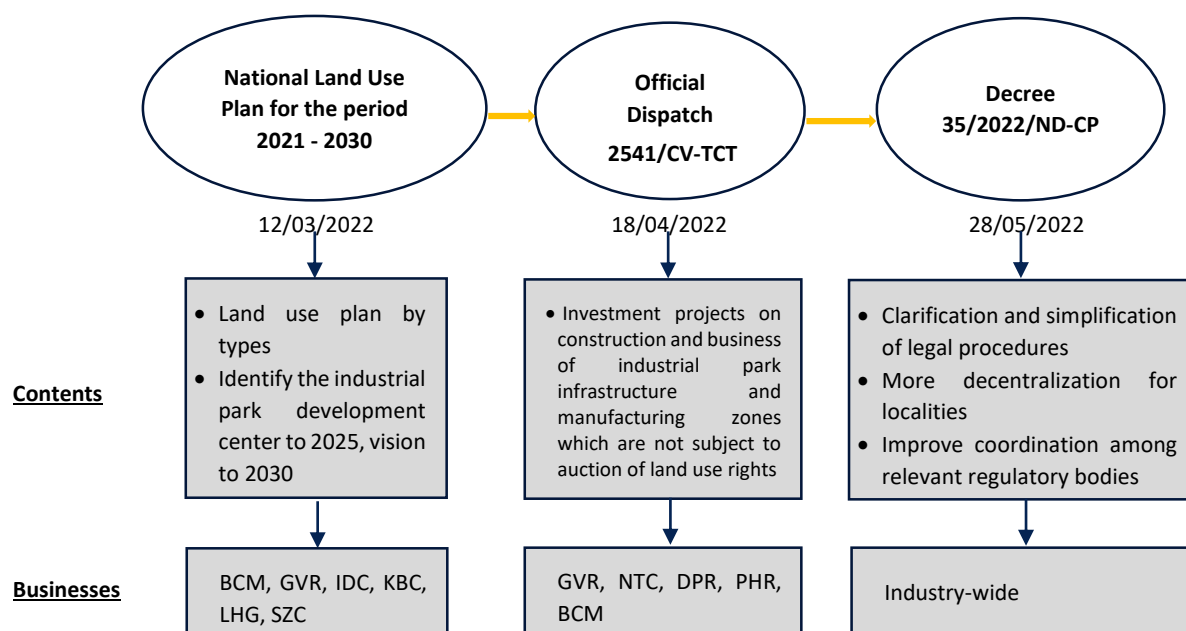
National Land Use Plan for the period 2021 - 2030

Official Dispatch 2541/CV-TCT

Decree 35/2022/ND-CP

12/03/2022

18/04/2022

28/05/2022

Contents

- Land use plan by types
- Identify the industrial park development center to 2025, vision to 2030

- Investment projects on construction and business of industrial park infrastructure and manufacturing zones which are not subject to auction of land use rights

- Clarification and simplification of legal procedures
- More decentralization for localities
- Improve coordination among relevant regulatory bodies

Businesses

BCM, GVR, IDC, KBC, LHG, SZC

GVR, NTC, DPR, PHR, BCM

Industry-wide